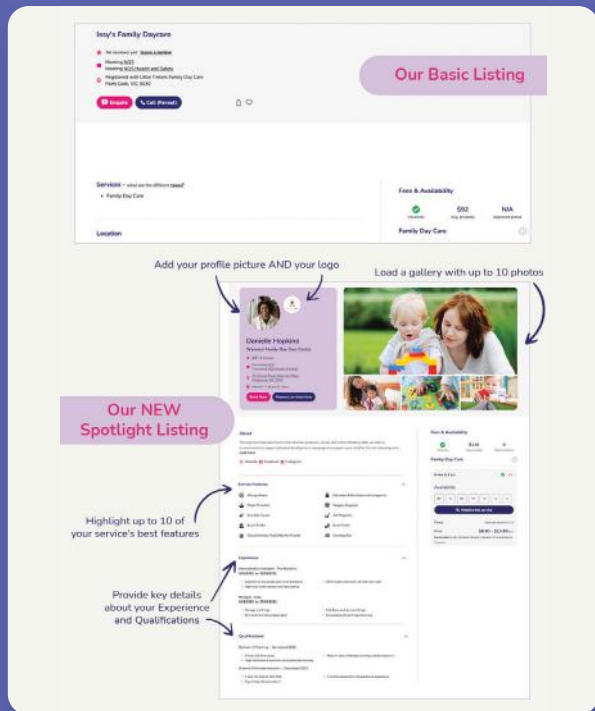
Issy's Family Daycare

No reviews yet Leave a review

Meeting NQS
Meeting NQS Health and Safety

Registered with Little Tinkers Family Day Care
Point Cook, VIC 3030

Enquire Call (Reveal)

Our Basic Listing

Services - what are the different types?
• Family Day Care

Fees & Availability

Vacancies $92 Avg. per day N/A

Family Day Care

Location

Add your profile picture AND your logo

Load a gallery with up to 10 photos

Danielle Hopkins

Our NEW Spotlight Listing

About

Service Features

Highlight up to 10 of your service's best features

Experience

Provide key details about your Experience and Qualifications

Qualifications

Fees & Availability

Family Day Care

Availability